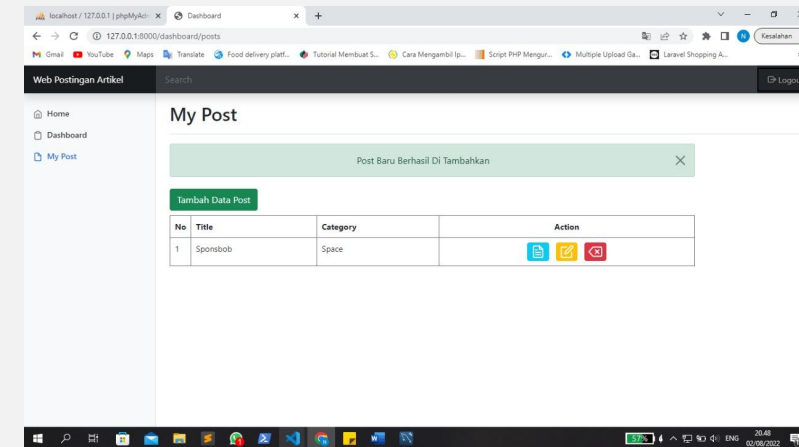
localhost / 127.0.0.1 | phpMyAdr ×
Dashboard ×
+
127.0.0.1:8000/dashboard/posts
N
Kesalahan
Gmail
YouTube
Maps
Translate
Food delivery platf...
Tutorial Membuat S...
Cara Mengambil Ip...
Script PHP Mengur...
Multiple Upload Ga...
Laravel Shopping A...

Web Postingan Artikel
Search
Logou

Home
Dashboard
My Post

My Post

Post Baru Berhasil Di Tambahkan

Tambah Data Post

| No | Title | Category | Action |
|---|---|---|---|
| 1 | Sponsbob | Space | |

57%
ENG
20.48
02/08/2022